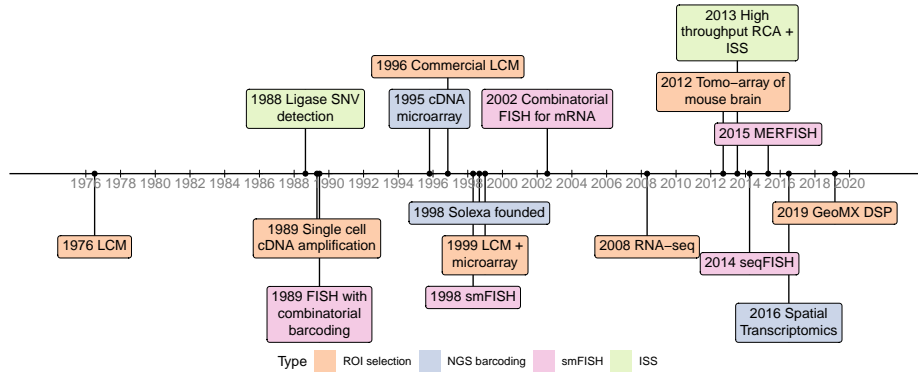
2013 High throughput RCA + ISS

1996 Commercial LCM

2012 Tomo–array of mouse brain

1988 Ligase SNV detection

1995 cDNA microarray

2002 Combinatorial FISH for mRNA

2015 MERFISH

1976 1978 1980 1982 1984 1986 1988 1990 1992 1994 1996 1998 2000 2002 2004 2006 2008 2010 2012 2014 2016 2018 2020

1998 Solexa founded

2019 GeoMX DSP

1989 Single cell cDNA amplification

1976 LCM

1999 LCM + microarray

2008 RNA–seq

2014 seqFISH

1998 smFISH

1989 FISH with combinatorial barcoding

2016 Spatial Transcriptomics

Type ROI selection NGS barcoding smFISH ISS